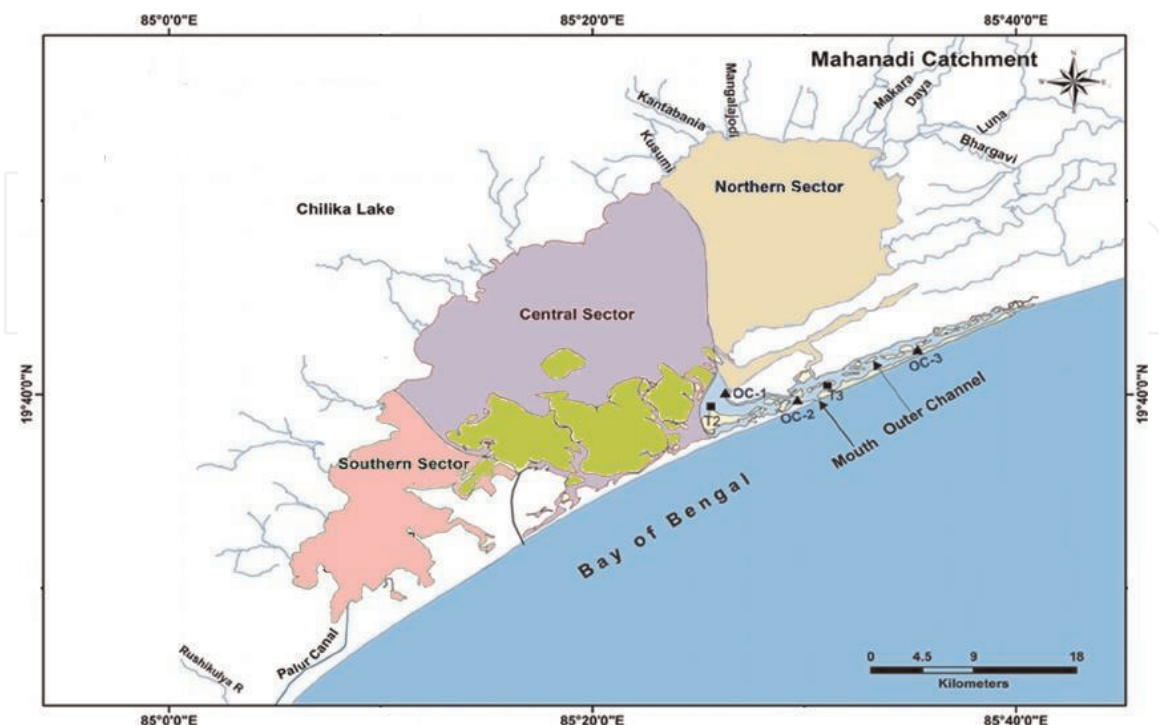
85°0'0"E
85°20'0"E
85°40'0"E

Mahanadi Catchment

N
S
E
W

Kantabania
Mangalajodi
Kusumi
Makara
Daya
Luna
Bhargavi

Northern Sector
Chilika Lake
Central Sector
Southern Sector

19°40'0"N
19°40'0"N

OC-1
T2
OC-2
T3
OC-3
Mouth
Outer Channel

Bay of Bengal

Rushikulya R
Palur Canal

0 4.5 9 18
Kilometers

85°0'0"E
85°20'0"E
85°40'0"E